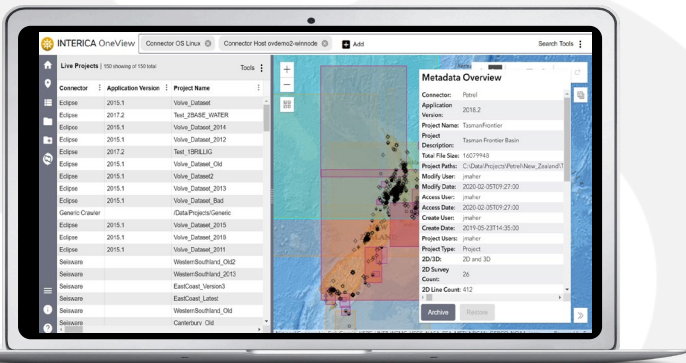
INTERICA OneView | Connector OS Linux | Connector Host ovdemo2-winnode | Add | Search Tools

Live Projects | 150 showing of 150 total | Tools

| Connector | Application Version | Project Name |
|---|---|---|
| Eclipse | 2015.1 | Volve_Dataset |
| Eclipse | 2017.2 | Test_2BASE_WATER |
| Eclipse | 2015.1 | Volve_Dataset_2014 |
| Eclipse | 2015.1 | Volve_Dataset_2012 |
| Eclipse | 2017.2 | Test_1BRILLIG |
| Eclipse | 2015.1 | Volve_Dataset_Old |
| Eclipse | 2015.1 | Volve_Dataset2 |
| Eclipse | 2015.1 | Volve_Dataset_2013 |
| Eclipse | 2015.1 | Volve_Dataset_Bad |
| Generic Crawler | | /Data/Projects/Generic |
| Eclipse | 2015.1 | Volve_Dataset_2015 |
| Eclipse | 2015.1 | Volve_Dataset_2018 |
| Eclipse | 2015.1 | Volve_Dataset_2011 |
| Seisware | | WesternSouthland_Old2 |
| Seisware | | WesternSouthland_2013 |
| Seisware | | EastCoast_Version3 |
| Seisware | | EastCoast_Latest |
| Seisware | | WesternSouthland_Old |
| Seisware | | Canterbury_Old |

Metadata Overview

Connector: Petrel
Application Version: 2018.2
Project Name: TasmanFrontier
Project Description: Tasman Frontier Basin
Total File Size: 16079948
Project Paths: C:\Data\Projects\Petrel\New_Zealand\T
Modify User: jmaher
Modify Date: 2020-02-05T09:27:00
Access User: jmaher
Access Date: 2020-02-05T09:27:00
Create User: jmaher
Create Date: 2019-05-23T14:35:00
Project Users: jmaher
Project Type: Project
2D/3D: 2D and 3D
2D Survey Count: 26
2D Line Count: 412

Archive | Restore